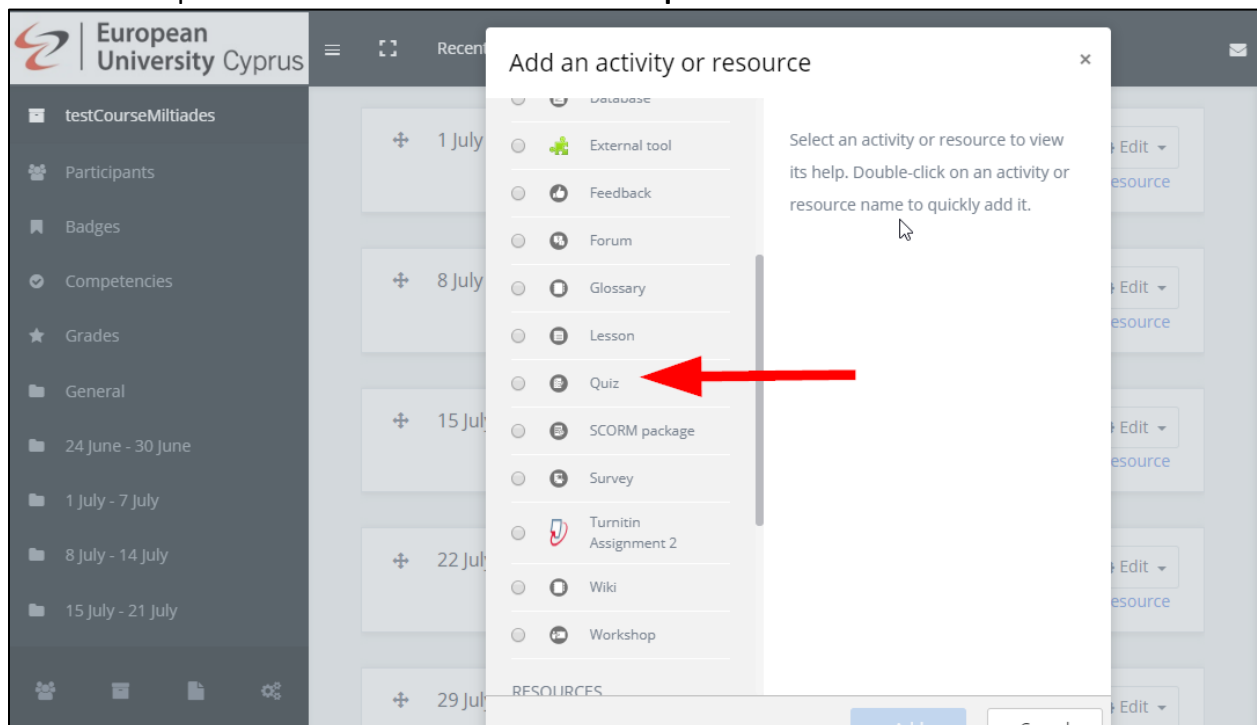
European University Cyprus

Recent

testCourseMiltiades
Participants
Badges
Competencies
Grades
General
24 June - 30 June
1 July - 7 July
8 July - 14 July
15 July - 21 July

1 July
8 July
15 July
22 July
29 July

Edit
resource
Edit
resource
Edit
resource
Edit
resource
Edit

Add an activity or resource

×

Database
External tool
Feedback
Forum
Glossary
Lesson
Quiz
SCORM package
Survey
Turnitin Assignment 2
Wiki
Workshop
RESOURCES

Select an activity or resource to view its help. Double-click on an activity or resource name to quickly add it.

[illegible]
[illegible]